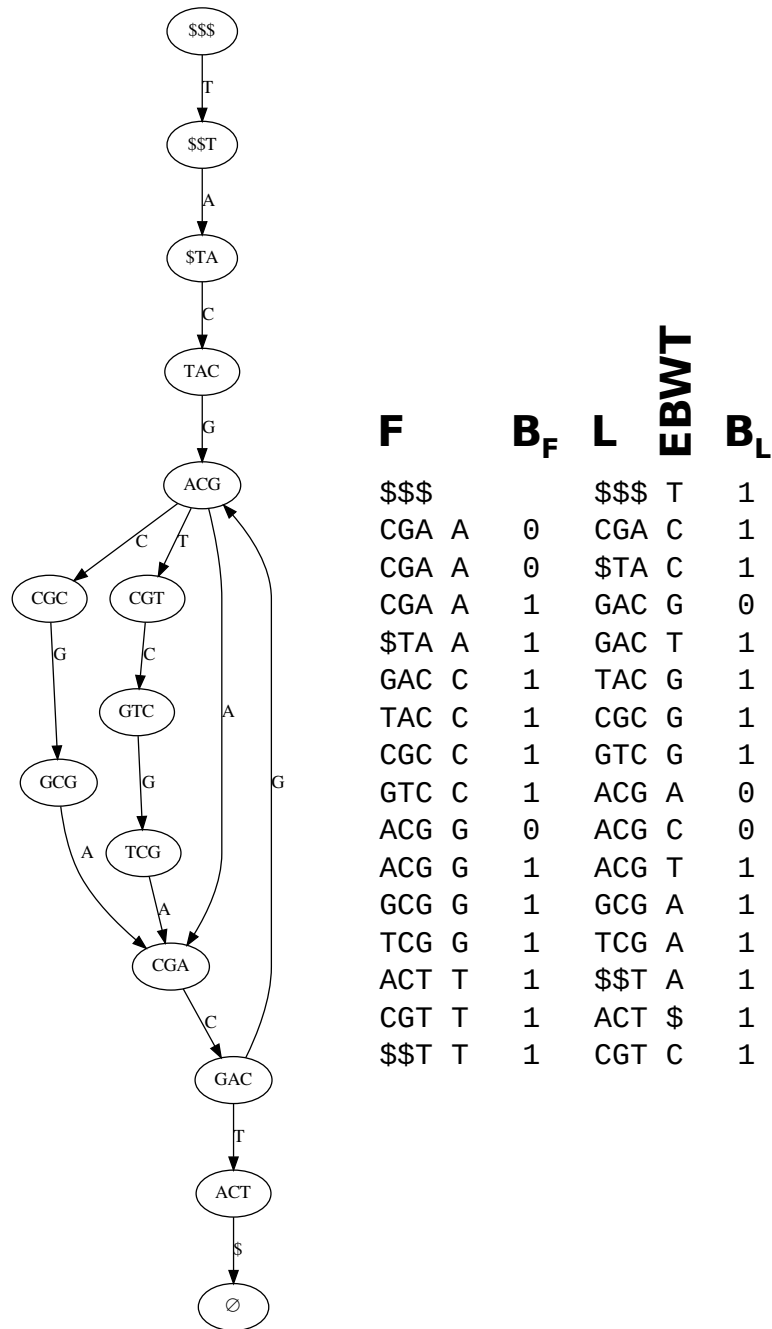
$$$

T

$$T

A

$TA

C

TAC

G

ACG

C

T

A

G

CGC

CGT

G

C

GTC

GCG

G

A

TCG

A

CGA

C

GAC

T

ACT

$

∅

| F | | $B_F$ | L | EBWT | $B_L$ |
|---|---|---|---|---|---|
| \$\$\$ | | | \$\$\$ | T | 1 |
| CGA | A | 0 | CGA | C | 1 |
| CGA | A | 0 | \$TA | C | 1 |
| CGA | A | 1 | GAC | G | 0 |
| \$TA | A | 1 | GAC | T | 1 |
| GAC | C | 1 | TAC | G | 1 |
| TAC | C | 1 | CGC | G | 1 |
| CGC | C | 1 | GTC | G | 1 |
| GTC | C | 1 | ACG | A | 0 |
| ACG | G | 0 | ACG | C | 0 |
| ACG | G | 1 | ACG | T | 1 |
| GCG | G | 1 | GCG | A | 1 |
| TCG | G | 1 | TCG | A | 1 |
| ACT | T | 1 | \$\$T | A | 1 |
| CGT | T | 1 | ACT | \$ | 1 |
| \$\$T | T | 1 | CGT | C | 1 |